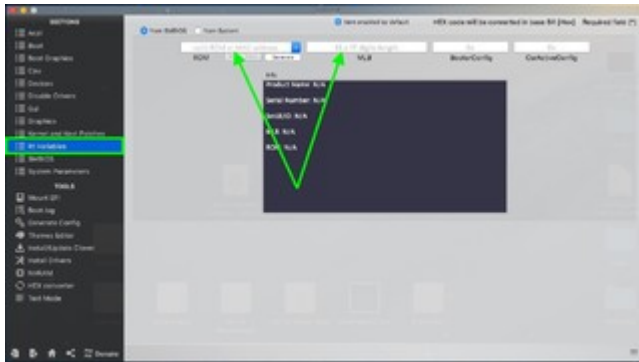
SECTIONS
ACPI
Boot
Boot Graphics
Cpu
Devices
Disable Drivers
Gui
Graphics
Kernel and Kext Patches
Rt Variables
SMBIOS
System Parameters
TOOLS
Mount EFI
Boot.log
Generate Config
Themes Editor
Install/Update Clover
Install Drivers
NVRAM
HEX converter
Text Mode
Donate

From SMBIOS
From System
Item enabled by default
HEX code will be converted in base 64 (Hex)
Required field (*)
ROM
MLB
BooterConfig
CsrActiveConfig
Info
Product Name: N/A
Serial Number: N/A
SmUUID: N/A
MLB: N/A
ROM: N/A